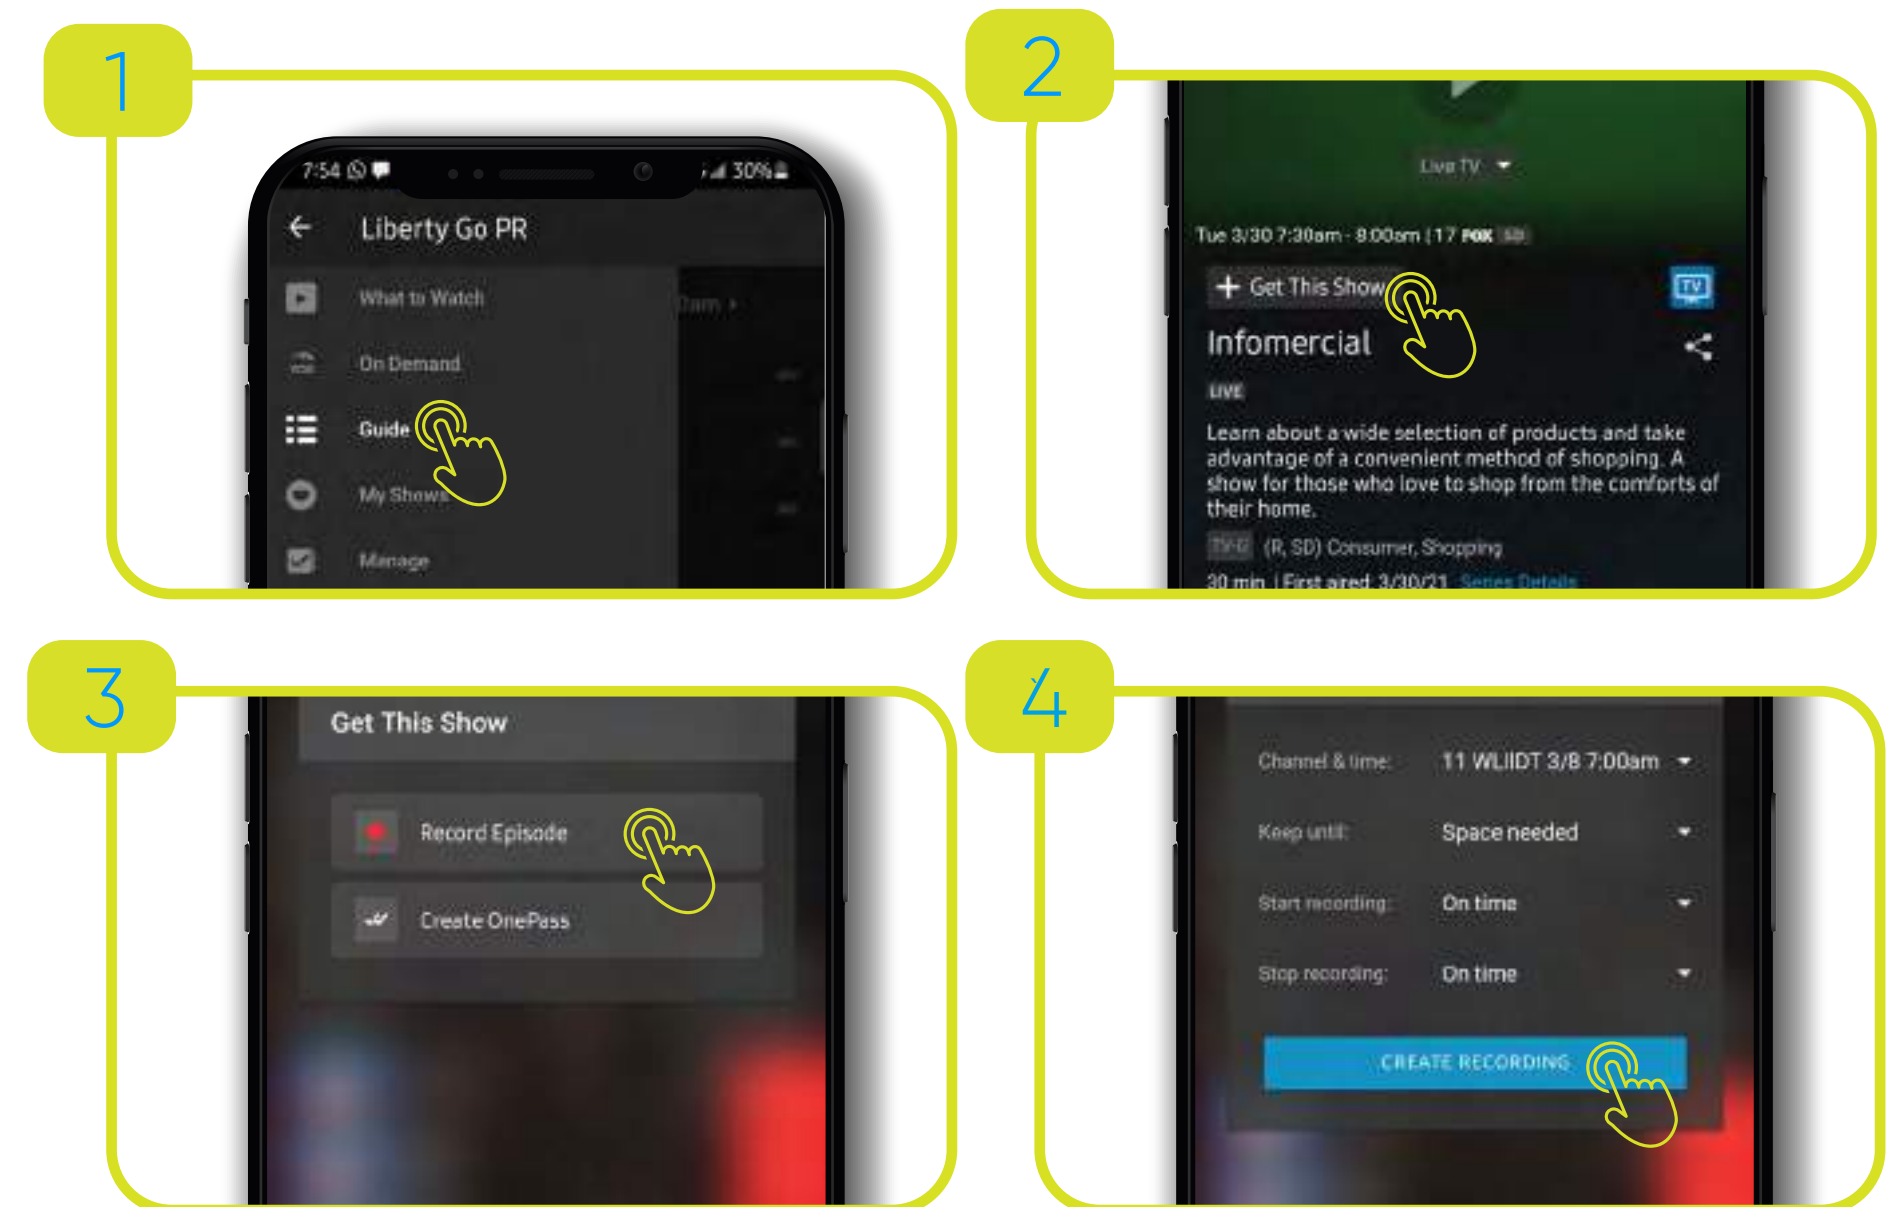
1

7:54 30%

Liberty Go PR

What to Watch

On Demand

Guide

My Shows

Manage

2

Live TV

Tue 3/30 7:30am - 8:00am | 17 FOX

+ Get This Show

TV

Infomercial

LIVE

Learn about a wide selection of products and take advantage of a convenient method of shopping. A show for those who love to shop from the comforts of their home.

TV-G (R, SD) Consumer, Shopping

30 min | First aired 3/30/21 Series Details

3

Get This Show

Record Episode

Create OnePass

4

Channel & time: 11 WLIIDT 3/8 7:00am

Keep until: Space needed

Start recording: On time

Stop recording: On time

CREATE RECORDING